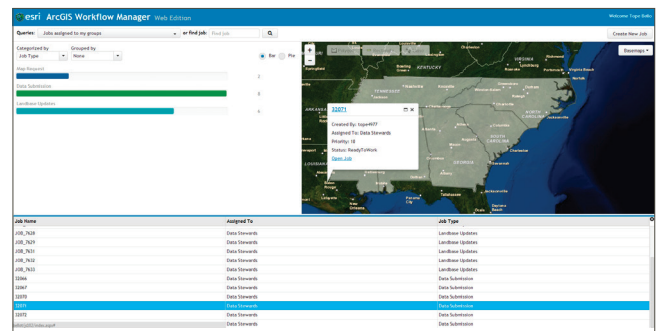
esri ArcGIS Workflow Manager Web Edition

Welcome Tope Bello

Queries: Jobs assigned to my groups

or find job: Find Job

Create New Job

Categorized by
Job Type

Grouped by
None

Bar Pie

Map Request
2

Data Submission
6

Landbase Updates
6

Basemaps

KENTUCKY
VIRGINIA
TENNESSEE
NORTH CAROLINA
SOUTH CAROLINA
GEORGIA
ALABAMA
ARKANSAS
Richmond
Virginia Beach
Charlotte
Atlanta
Nashville
Jacksonville
Orlando
Tampa
Miami

22071
Created By: tope4977
Assigned To: Data Stewards
Priority: 10
Status: ReadyToWork
Open Job

| Job Name | Assigned To | Job Type |
|---|---|---|
| JOB_7628 | Data Stewards | Landbase Updates |
| JOB_7629 | Data Stewards | Landbase Updates |
| JOB_7631 | Data Stewards | Landbase Updates |
| JOB_7632 | Data Stewards | Landbase Updates |
| JOB_7633 | Data Stewards | Landbase Updates |
| 22066 | Data Stewards | Data Submission |
| 22067 | Data Stewards | Data Submission |
| 22070 | Data Stewards | Data Submission |
| 22071 | Data Stewards | Data Submission |
| 22072 | Data Stewards | Data Submission |
| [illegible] | Data Stewards | Data Submission |